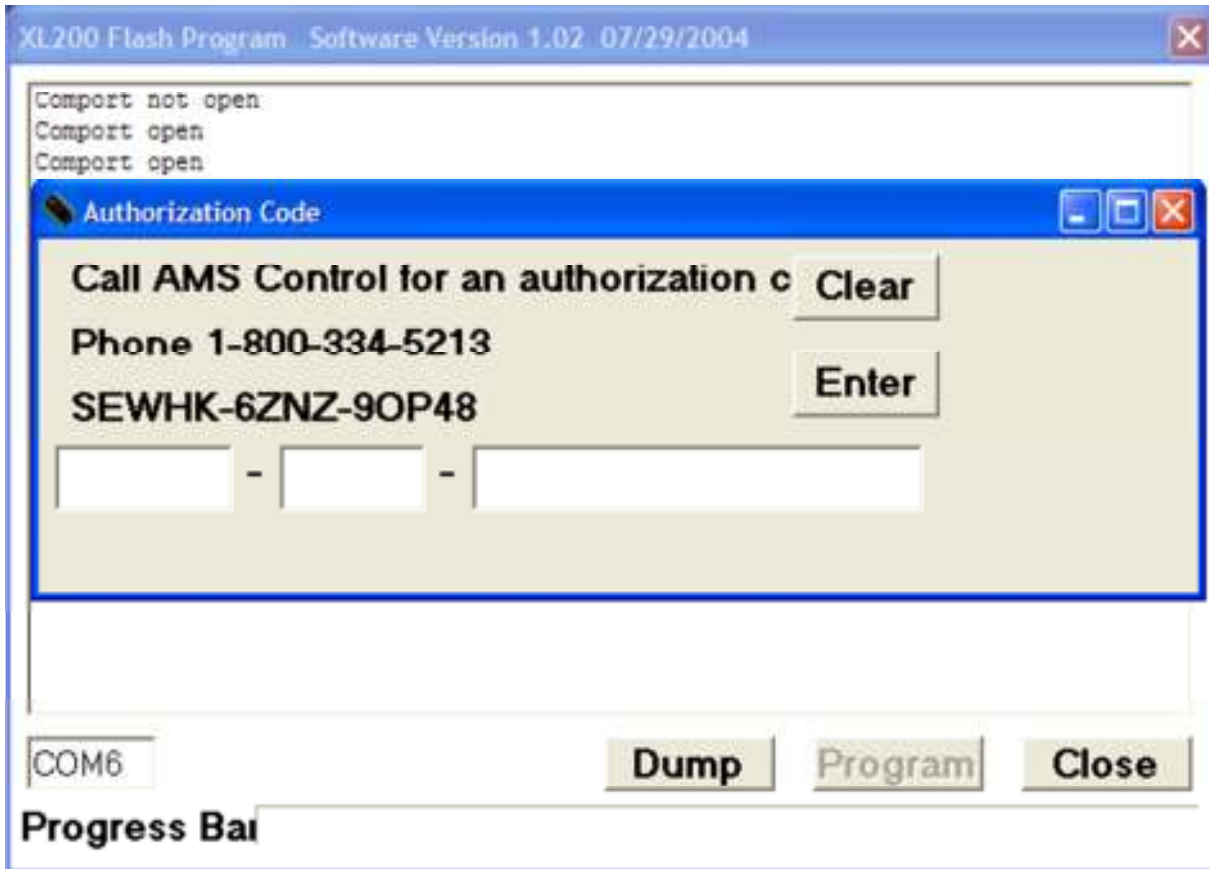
XL200 Flash Program Software Version 1.02 07/29/2004

Comport not open
Comport open
Comport open

Authorization Code

Call AMS Control for an authorization c

Clear

Phone 1-800-334-5213

Enter

SEWHK-6ZNZ-9OP48

- -

COM6

Dump

Program

Close

Progress Bar